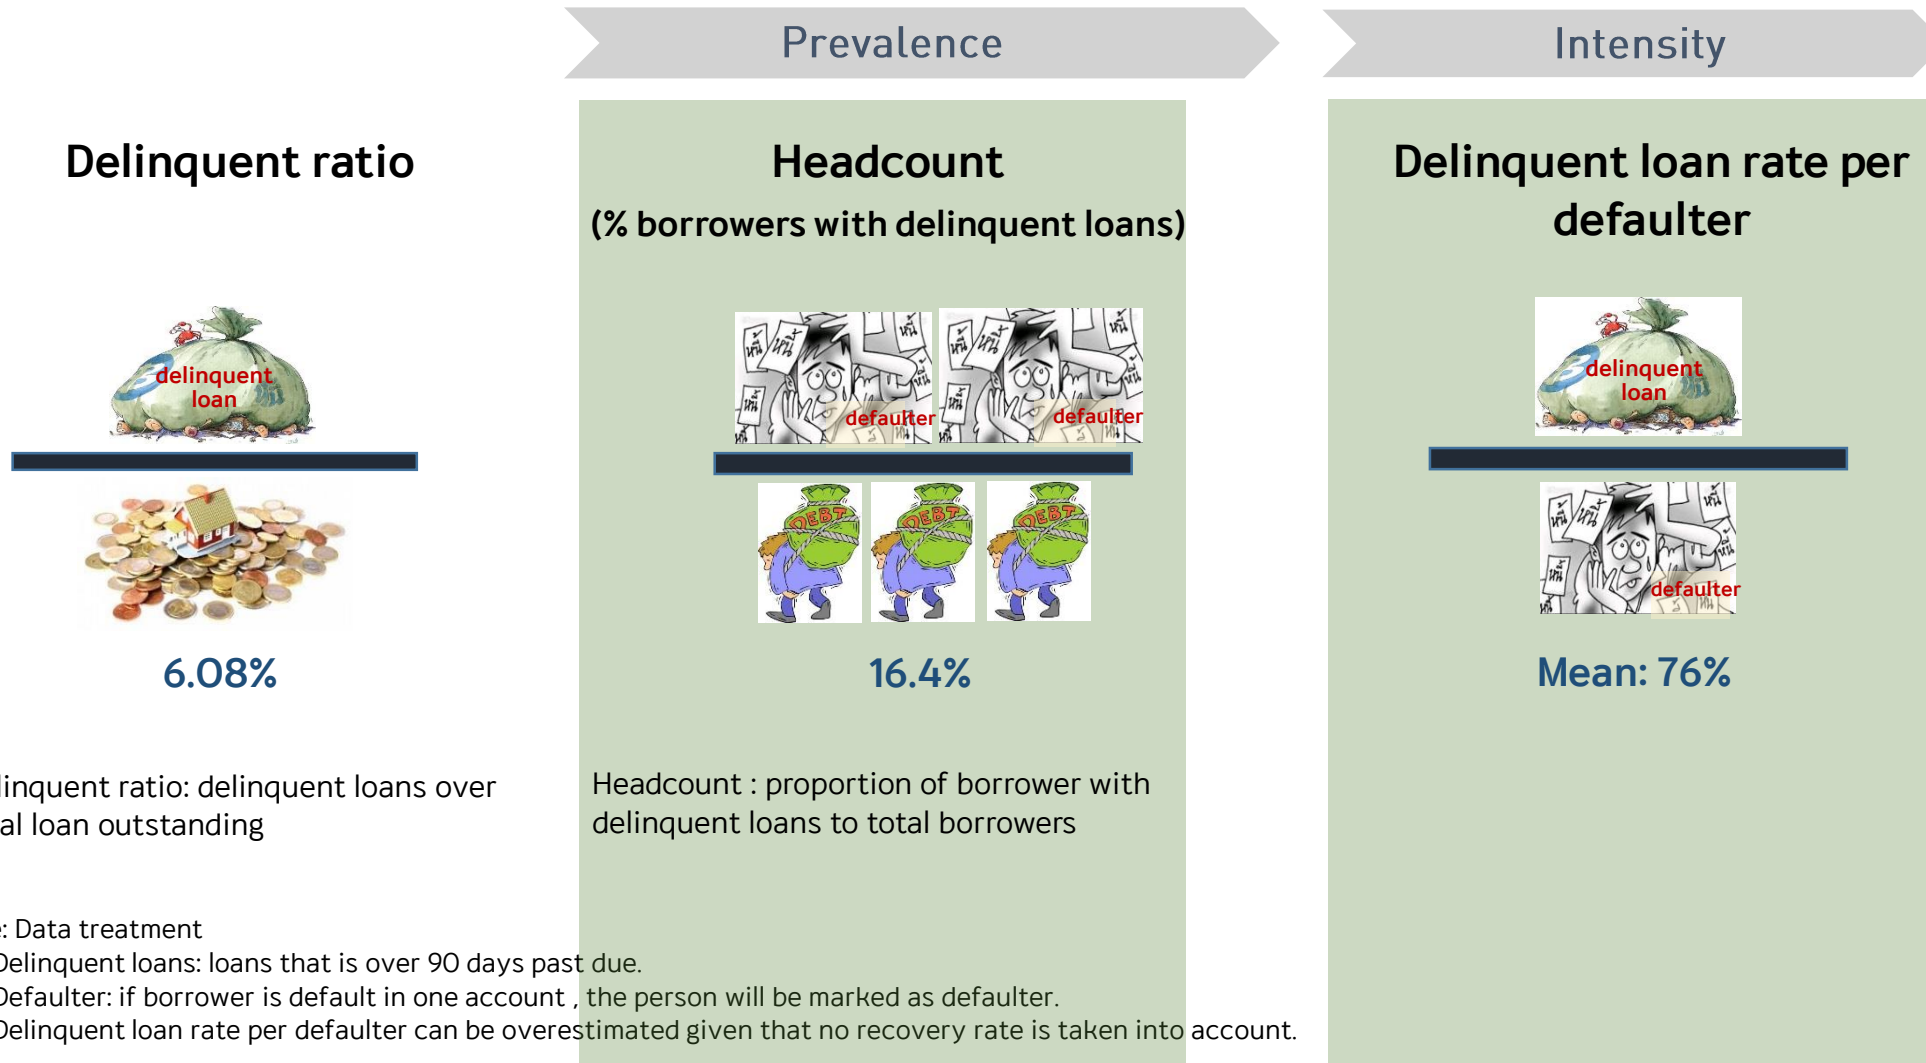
Prevalence

Intensity

Delinquent ratio

delinquent loan

6.08%

Headcount

(% borrowers with delinquent loans)

defaulter defaulter

DEBT DEBT DEBT

16.4%

Delinquent loan rate per defaulter

delinquent loan

defaulter

Mean: 76%

linquent ratio: delinquent loans over al loan outstanding

Headcount : proportion of borrower with delinquent loans to total borrowers

: Data treatment
Delinquent loans: loans that is over 90 days past due.
Defaulter: if borrower is default in one account , the person will be marked as defaulter.
Delinquent loan rate per defaulter can be overestimated given that no recovery rate is taken into account.